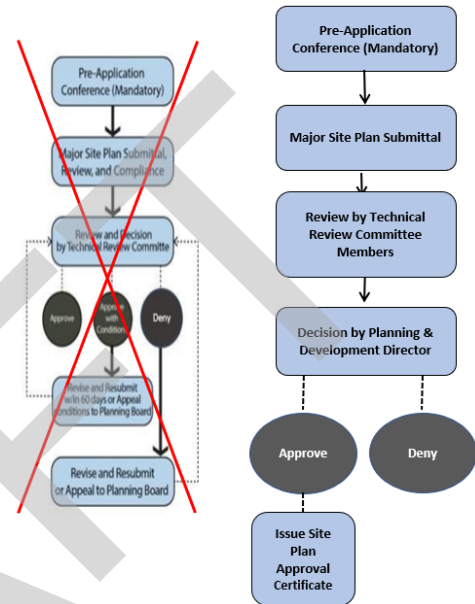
Pre-Application Conference (Mandatory)

Major Site Plan Submittal, Review, and Compliance

Review and Decision by Technical Review Committe

Approve

Approve with Conditions

Deny

Revise and Resubmit w/in 60 days or Appeal conditions to Planning Board

Revise and Resubmit or Appeal to Planning Board

Pre-Application Conference (Mandatory)

Major Site Plan Submittal

Review by Technical Review Committee Members

Decision by Planning & Development Director

Approve

Deny

Issue Site Plan Approval Certificate